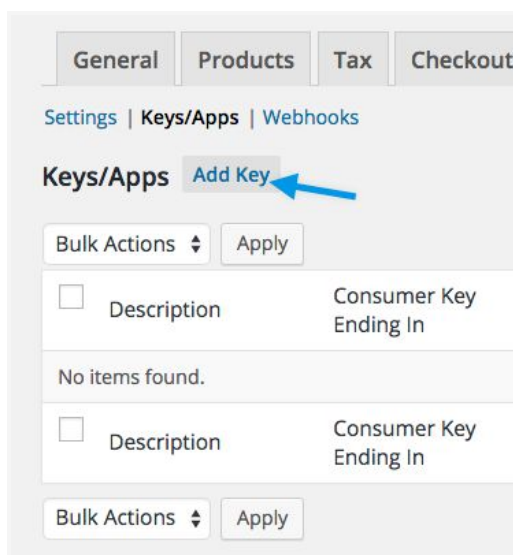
General Products Tax Checkout

Settings | Keys/Apps | Webhooks

Keys/Apps Add Key

Bulk Actions Apply

| | Description | Consumer Key Ending In |
|---|---|---|
| No items found. | | |
| | Description | Consumer Key Ending In |

Bulk Actions Apply